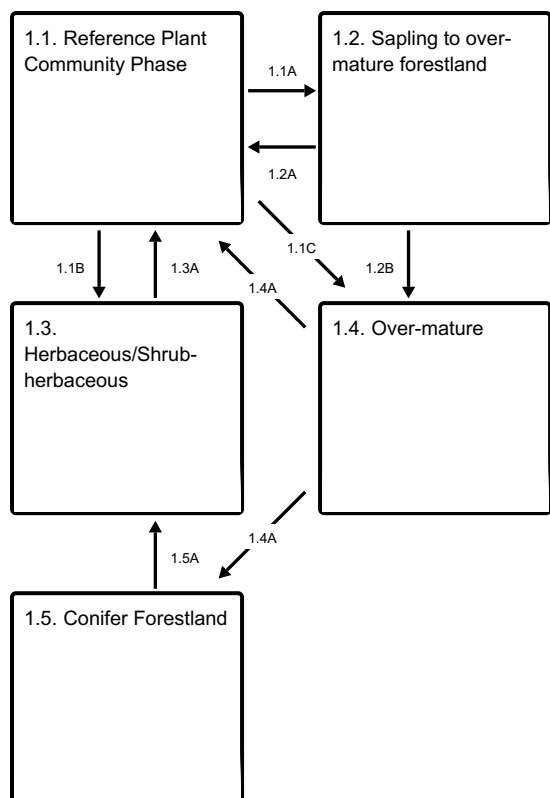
1.1. Reference Plant Community Phase

1.1A

1.2. Sapling to over-mature forestland

1.2A

1.1C

1.1B

1.3A

1.4A

1.2B

1.3. Herbaceous/Shrub-herbaceous

1.4. Over-mature

1.4A

1.5A

1.5. Conifer Forestland